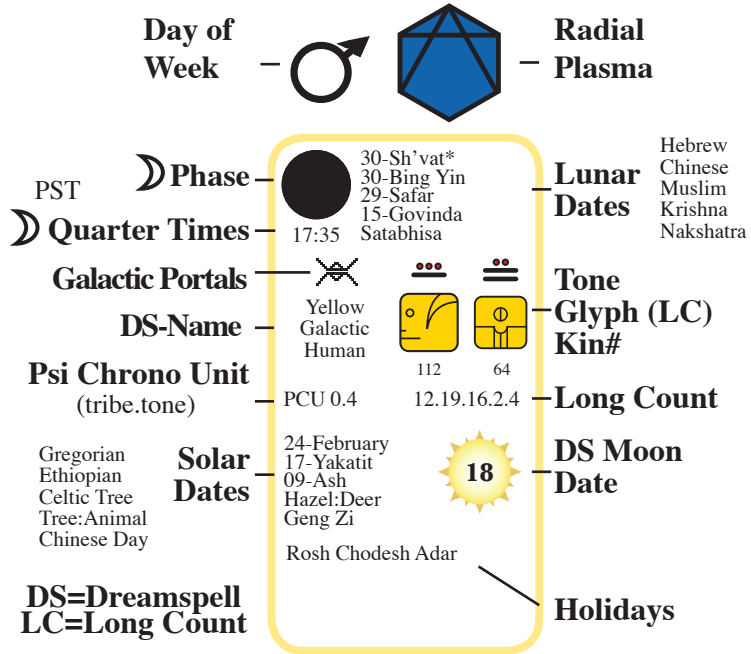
Day of Week

Radial Plasma

Phase

PST

Quarter Times

17:35

30-Sh'vat*
30-Bing Yin
29-Safar
15-Govinda
Satabhisa

Lunar Dates

Hebrew
Chinese
Muslim
Krishna
Nakshatra

Galactic Portals

Tone

DS-Name

Yellow Galactic Human

Glyph (LC)
Kin#

112

64

Psi Chrono Unit
(tribe.tone)

PCU 0.4

12.19.16.2.4

Long Count

Gregorian
Ethiopian
Celtic Tree
Tree:Animal
Chinese Day

Solar Dates

24-February
17-Yakatit
09-Ash
Hazel:Deer
Geng Zi

18

DS Moon Date

Rosh Chodesh Adar

Holidays

DS=Dreamspell
LC=Long Count